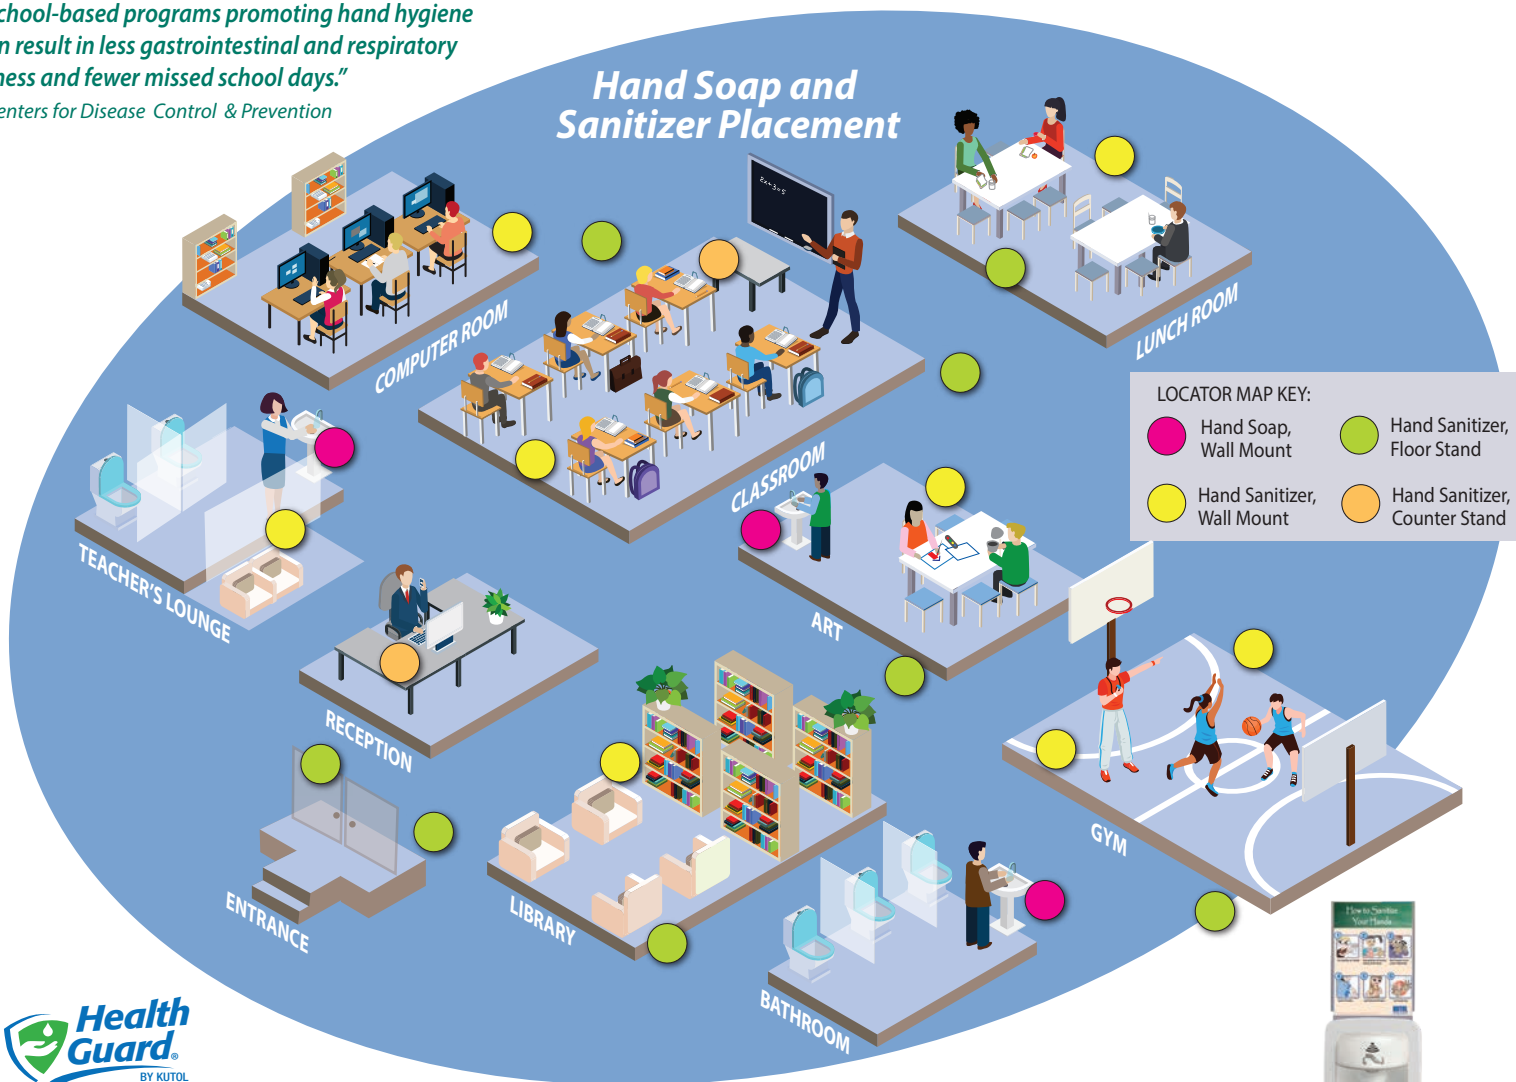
chool-based programs promoting hand hygiene n result in less gastrointestinal and respiratory ness and fewer missed school days."

enters for Disease Control & Prevention

Hand Soap and Sanitizer Placement

COMPUTER ROOM

CLASSROOM

LUNCH ROOM

LOCATOR MAP KEY:

Hand Soap, Wall Mount

Hand Sanitizer, Floor Stand

Hand Sanitizer, Wall Mount

Hand Sanitizer, Counter Stand

TEACHER'S LOUNGE

ART

RECEPTION

GYM

ENTRANCE

LIBRARY

BATHROOM

How to Sanitize Your Hands

Health Guard® BY KUTOL